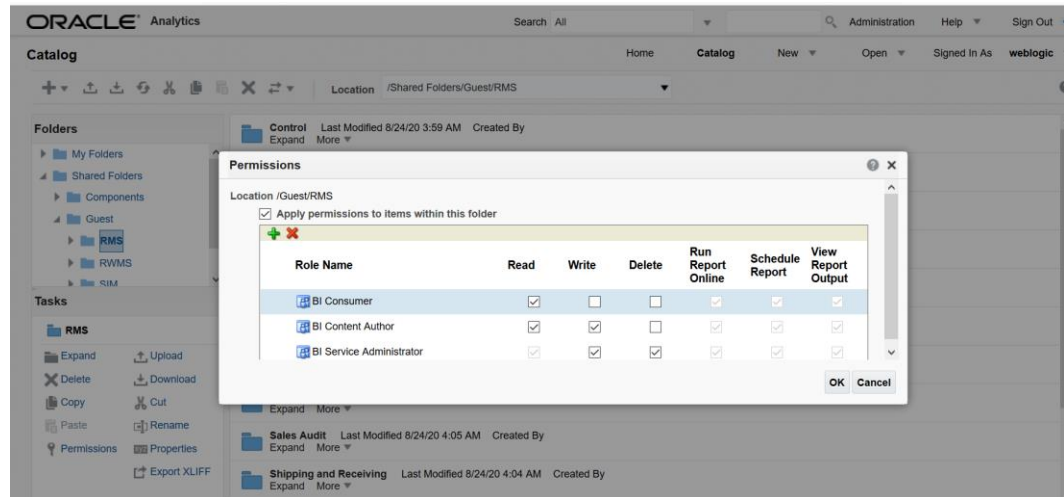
ORACLE Analytics Search All Administration Help Sign Out

Catalog Home Catalog New Open Signed In As weblogic

Location /Shared Folders/Guest/RMS

Folders

My Folders
Shared Folders
Components
Guest
RMS
RWMS
SIM

Tasks

RMS

Expand Upload
Delete Download
Copy Cut
Paste Rename
Permissions Properties
Export XLIFF

Control Last Modified 8/24/20 3:59 AM Created By
Expand More

Permissions

Location /Guest/RMS

Apply permissions to items within this folder

| Role Name | Read | Write | Delete | Run Report Online | Schedule Report | View Report Output |
|---|---|---|---|---|---|---|
| BI Consumer | ☑ | ☐ | ☐ | ☑ | ☑ | ☑ |
| BI Content Author | ☑ | ☑ | ☐ | ☑ | ☑ | ☑ |
| BI Service Administrator | ☑ | ☑ | ☑ | ☑ | ☑ | ☑ |

OK Cancel

Expand More

Sales Audit Last Modified 8/24/20 4:05 AM Created By
Expand More

Shipping and Receiving Last Modified 8/24/20 4:04 AM Created By
Expand More